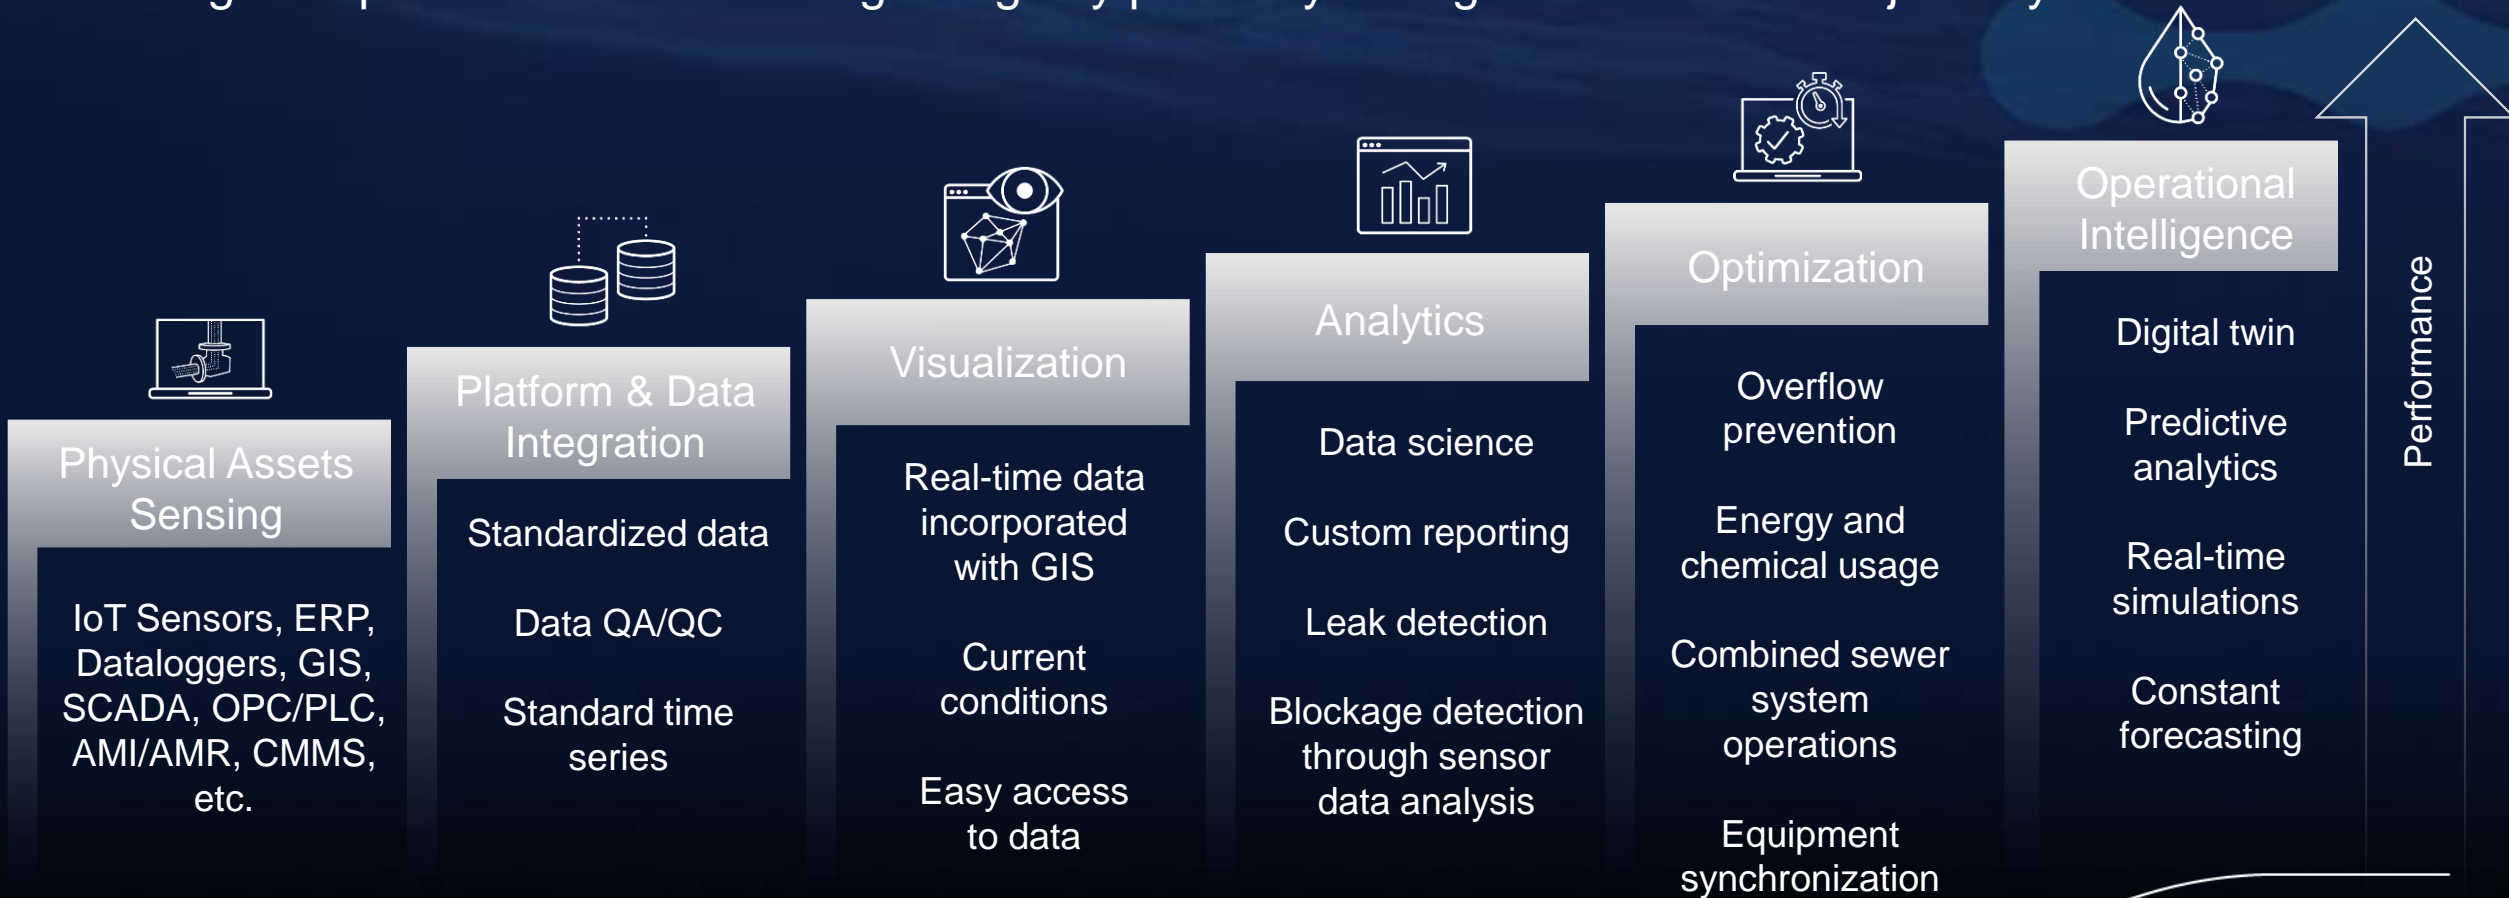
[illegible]

Physical Assets Sensing

IoT Sensors, ERP, Dataloggers, GIS, SCADA, OPC/PLC, AMI/AMR, CMMS, etc.

Platform & Data Integration

Standardized data

Data QA/QC

Standard time series

Visualization

Real-time data incorporated with GIS

Current conditions

Easy access to data

Analytics

Data science

Custom reporting

Leak detection

Blockage detection through sensor data analysis

Optimization

Overflow prevention

Energy and chemical usage

Combined sewer system operations

Equipment synchronization

Operational Intelligence

Digital twin

Predictive analytics

Real-time simulations

Constant forecasting

Performance